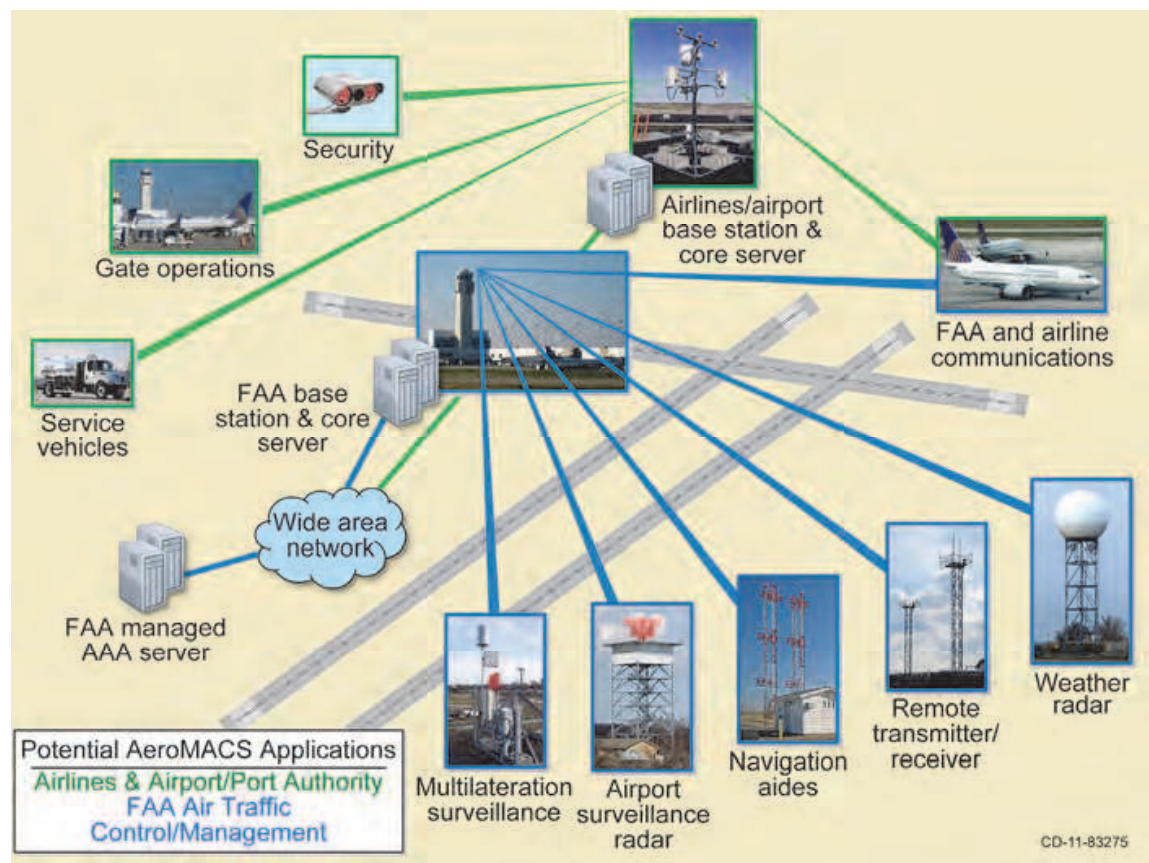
Security

Gate operations

Airlines/airport base station & core server

FAA and airline communications

Service vehicles

FAA base station & core server

Wide area network

FAA managed AAA server

Multilateration surveillance

Airport surveillance radar

Navigation aides

Remote transmitter/ receiver

Weather radar

Potential AeroMACS Applications
Airlines & Airport/Port Authority
FAA Air Traffic Control/Management

CD-11-83275